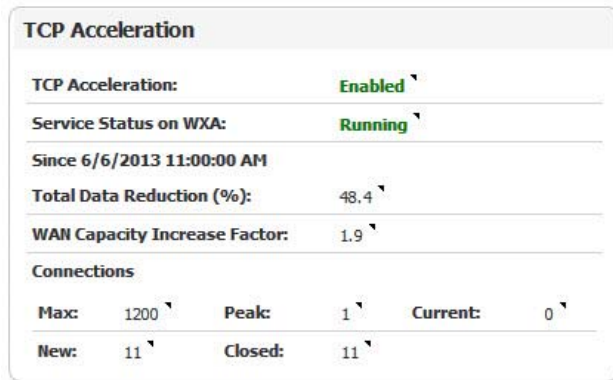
TCP Acceleration

| TCP Acceleration: | Enabled |
|---|---|
| Service Status on WXA: | Running |
| Since 6/6/2013 11:00:00 AM | |
| Total Data Reduction (%): | 48.4 |
| WAN Capacity Increase Factor: | 1.9 |

Connections

| Max: | 1200 | Peak: | 1 | Current: | 0 |
|---|---|---|---|---|---|
| New: | 11 | Closed: | 11 | | |